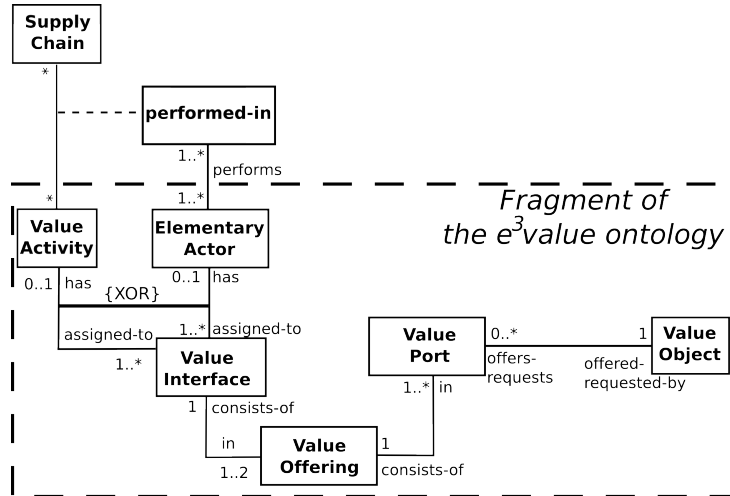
Supply Chain

*

performed-in

1..*

performs

Fragment of the $e^3$value ontology

*

Value Activity

1..*

Elementary Actor

0..1

has

{XOR}

0..1

has

assigned-to

1..*

assigned-to

1..*

Value Interface

Value Port

0..*

1

Value Object

offers-requests

offered-requested-by

1..*

in

1

consists-of

in

Value Offering

1

1..2

consists-of